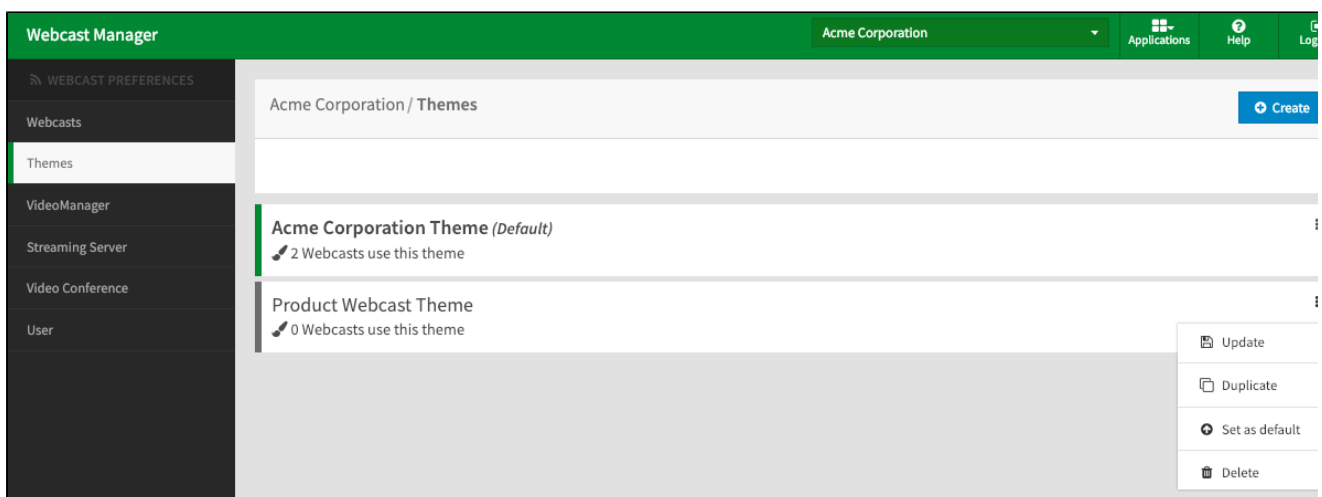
Webcast Manager

Acme Corporation

Applications

Help

Log

WEBCAST PREFERENCES

Webcasts

Themes

VideoManager

Streaming Server

Video Conference

User

Acme Corporation / **Themes**

Create

**Acme Corporation Theme** *(Default)*

2 Webcasts use this theme

Product Webcast Theme

0 Webcasts use this theme

Update

Duplicate

Set as default

Delete